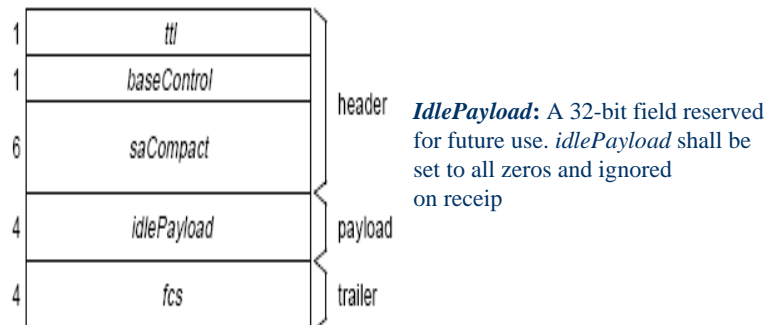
| | |
|---|---|
| 1 | *ttl* |
| 1 | *baseControl* |
| 6 | *saCompact* |
| 4 | *idlePayload* |
| 4 | *fcs* |

header

payload

trailer

***IdlePayload*:** A 32-bit field reserved for future use. *idlePayload* shall be set to all zeros and ignored on receip